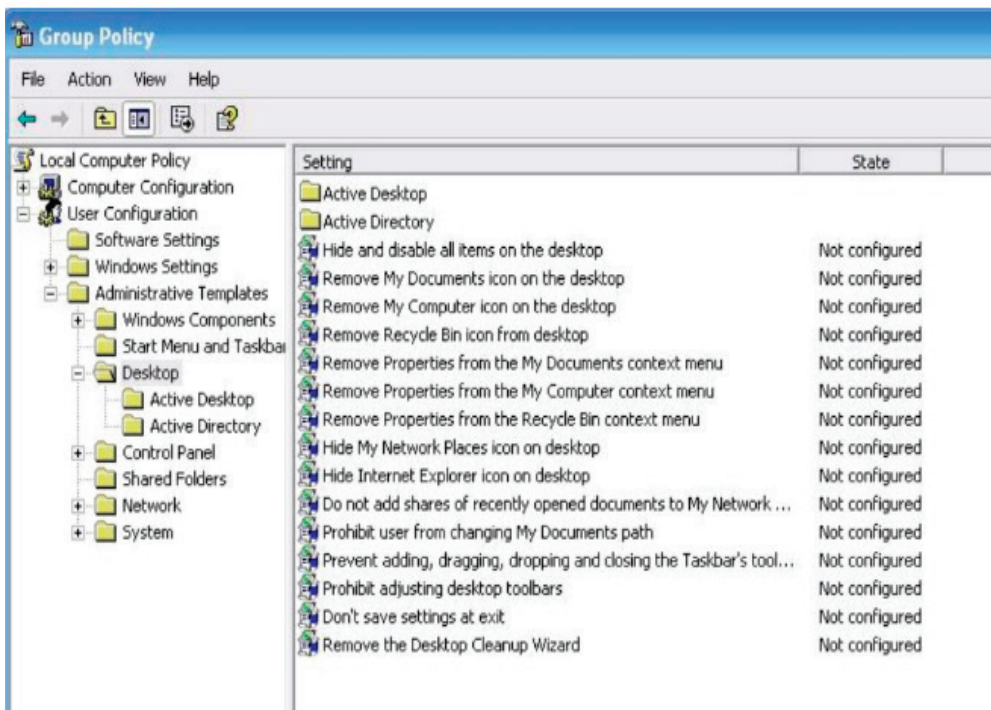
Group Policy

File Action View Help

Local Computer Policy
Computer Configuration
User Configuration
Software Settings
Windows Settings
Administrative Templates
Windows Components
Start Menu and Taskbar
Desktop
Active Desktop
Active Directory
Control Panel
Shared Folders
Network
System

| Setting | State |
|---|---|
| Active Desktop | |
| Active Directory | |
| Hide and disable all items on the desktop | Not configured |
| Remove My Documents icon on the desktop | Not configured |
| Remove My Computer icon on the desktop | Not configured |
| Remove Recycle Bin icon from desktop | Not configured |
| Remove Properties from the My Documents context menu | Not configured |
| Remove Properties from the My Computer context menu | Not configured |
| Remove Properties from the Recycle Bin context menu | Not configured |
| Hide My Network Places icon on desktop | Not configured |
| Hide Internet Explorer icon on desktop | Not configured |
| Do not add shares of recently opened documents to My Network ... | Not configured |
| Prohibit user from changing My Documents path | Not configured |
| Prevent adding, dragging, dropping and closing the Taskbar's tool... | Not configured |
| Prohibit adjusting desktop toolbars | Not configured |
| Don't save settings at exit | Not configured |
| Remove the Desktop Cleanup Wizard | Not configured |